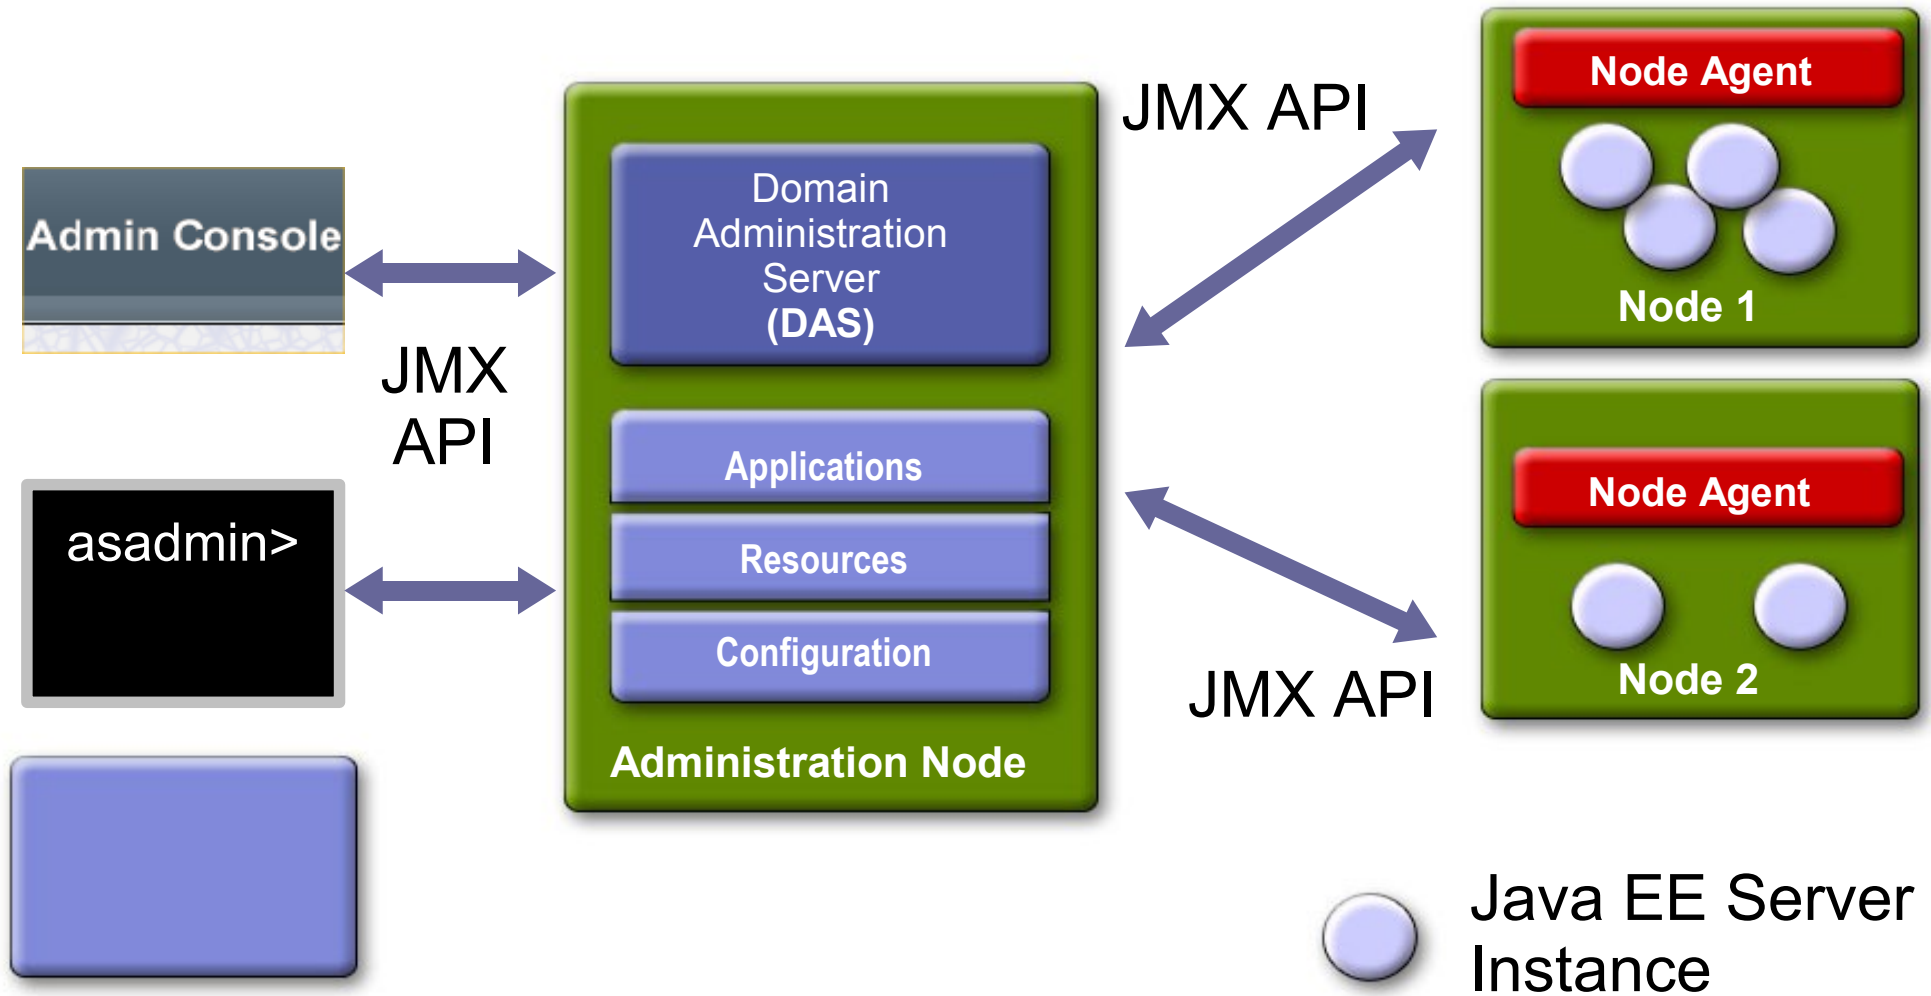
Admin Console

JMX API

asadmin>

Domain Administration Server (DAS)

Applications

Resources

Configuration

Administration Node

JMX API

Node Agent

Node 1

Node Agent

Node 2

JMX API

Java EE Server Instance